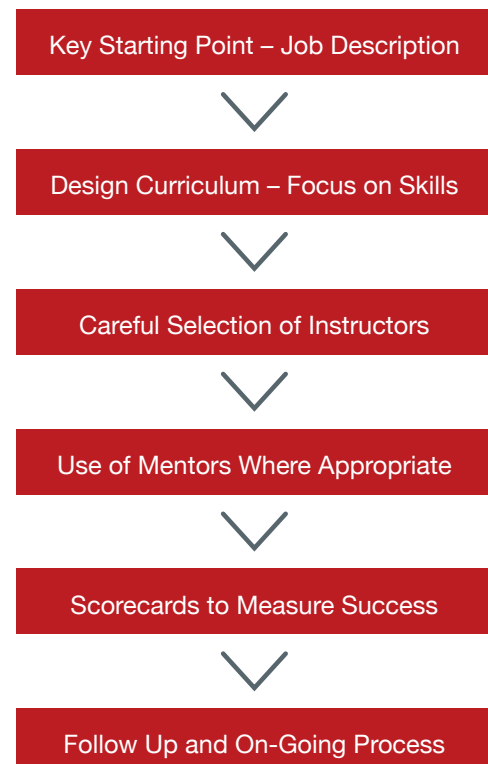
Key Starting Point – Job Description

Design Curriculum – Focus on Skills

Careful Selection of Instructors

Use of Mentors Where Appropriate

Scorecards to Measure Success

Follow Up and On-Going Process